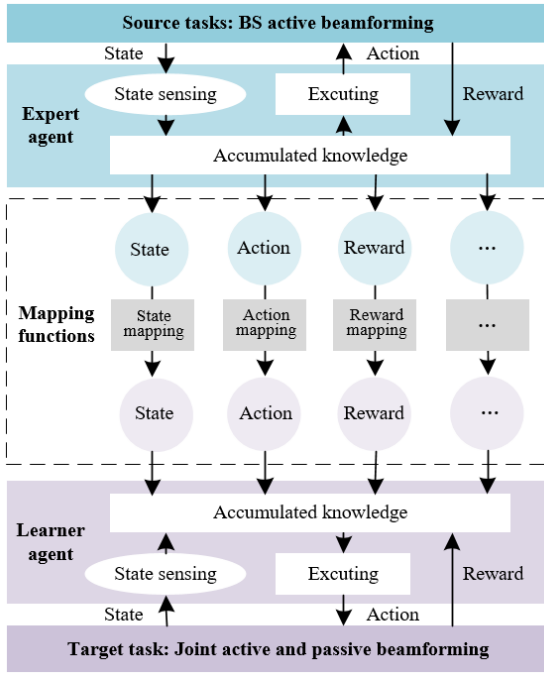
Source tasks: BS active beamforming

State

Action

Expert agent

State sensing

Excuting

Reward

Accumulated knowledge

Mapping functions

State

Action

Reward

···

State mapping

Action mapping

Reward mapping

···

State

Action

Reward

···

Learner agent

Accumulated knowledge

State sensing

Excuting

Reward

State

Action

Target task: Joint active and passive beamforming